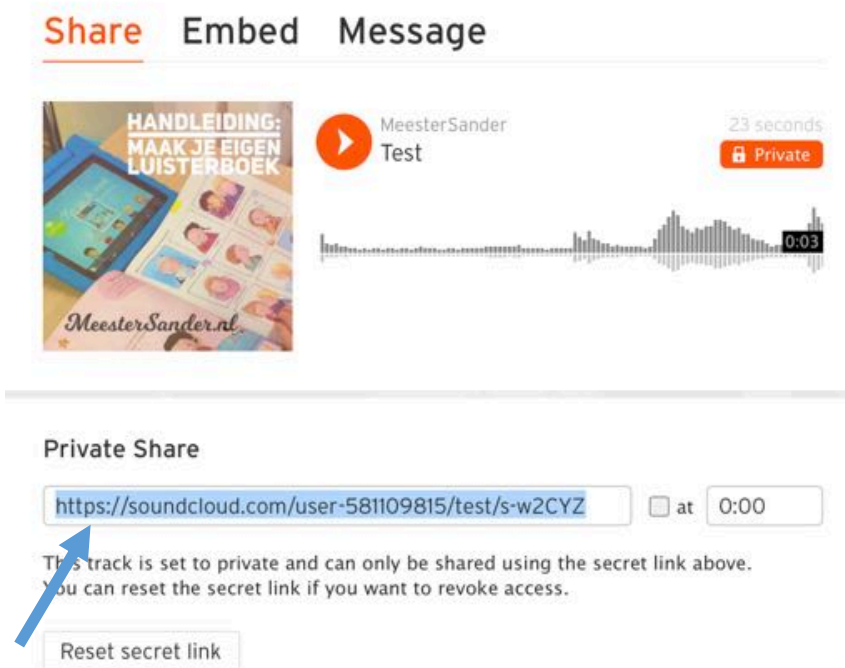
Share Embed Message

HANDLEIDING: MAAK JE EIGEN LUISTERBOEK

MeesterSander.nl

MeesterSander
Test

23 seconds
Private

0:03

Private Share

https://soundcloud.com/user-581109815/test/s-w2CYZ

at 0:00

Th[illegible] track is set to private and can only be shared using the secret link above. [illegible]ou can reset the secret link if you want to revoke access.

Reset secret link